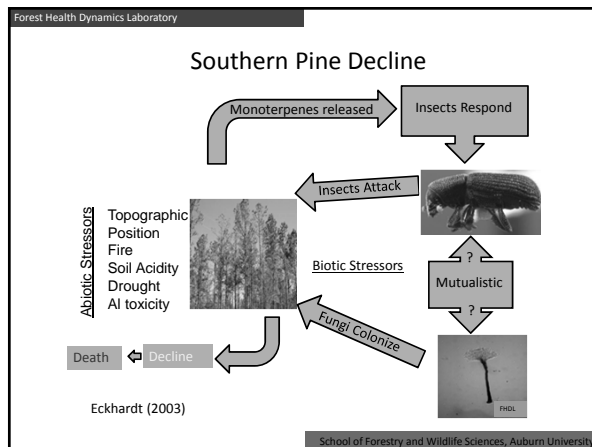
Forest Health Dynamics Laboratory

Southern Pine Decline

Monoterpenes released

Insects Respond

Insects Attack

Abiotic Stressors

Topographic Position
Fire
Soil Acidity
Drought
Al toxicity

Biotic Stressors

?

Mutualistic

?

Fungi Colonize

Death

Decline

Eckhardt (2003)

FHDL

School of Forestry and Wildlife Sciences, Auburn University